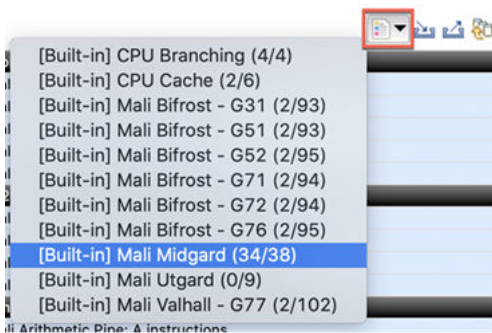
[Built-in] CPU Branching (4/4)
[Built-in] CPU Cache (2/6)
[Built-in] Mali Bifrost - G31 (2/93)
[Built-in] Mali Bifrost - G51 (2/93)
[Built-in] Mali Bifrost - G52 (2/95)
[Built-in] Mali Bifrost - G71 (2/94)
[Built-in] Mali Bifrost - G72 (2/94)
[Built-in] Mali Bifrost - G76 (2/95)
[Built-in] Mali Midgard (34/38)
[Built-in] Mali Utgard (0/9)
[Built-in] Mali Valhall - G77 (2/102)
Arithmetic Pipe: A instructions